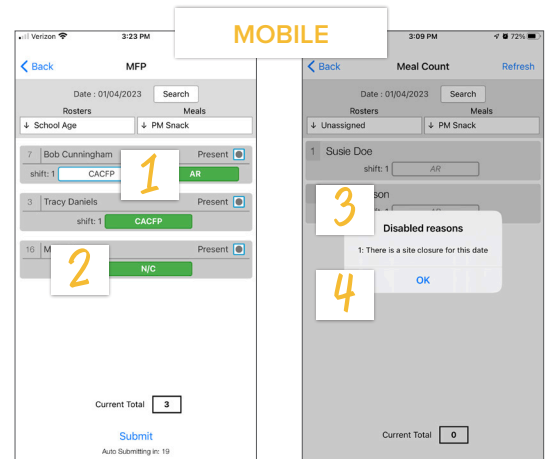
MOBILE

Verizon 3:23 PM

Back MFP

Date : 01/04/2023 Search

Rosters Meals

↓ School Age ↓ PM Snack

7 Bob Cunningham Present

shift: 1 CACFP AR

1

3 Tracy Daniels Present

shift: 1 CACFP

16 M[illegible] Present

N/C

2

Current Total 3

Submit

Auto Submitting in: 19

3:09 PM 72%

Back Meal Count Refresh

Date : 01/04/2023 Search

Rosters Meals

↓ Unassigned ↓ PM Snack

1 Susie Doe

shift: 1 AR

3

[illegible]son

Disabled reasons

1: There is a site closure for this date

4

OK

Current Total 0